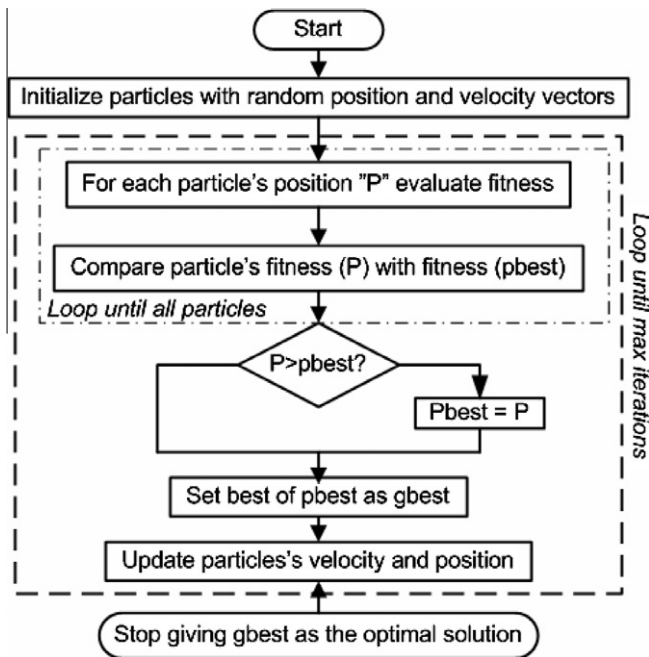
Start

Initialize particles with random position and velocity vectors

For each particle's position "P" evaluate fitness

Compare particle's fitness (P) with fitness (pbest)

Loop until all particles

P>pbest?

Pbest = P

Set best of pbest as gbest

Update particles's velocity and position

Loop until max iterations

Stop giving gbest as the optimal solution